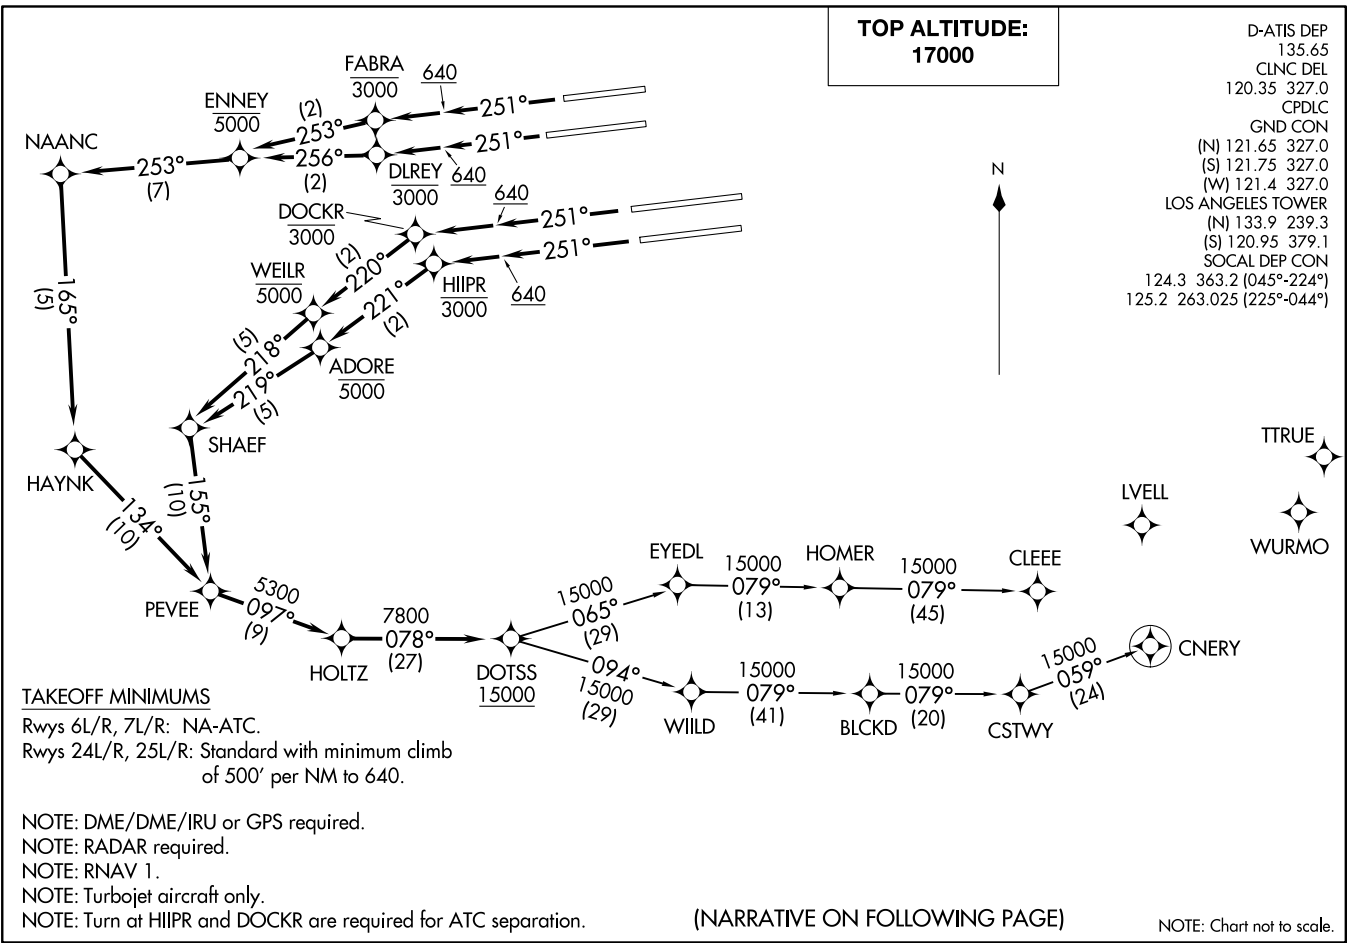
TOP ALTITUDE:
17000

D-ATIS DEP
135.65
CLNC DEL
120.35 327.0
CPDLC
GND CON
(N) 121.65 327.0
(S) 121.75 327.0
(W) 121.4 327.0
LOS ANGELES TOWER
(N) 133.9 239.3
(S) 120.95 379.1
SOCAL DEP CON
124.3 363.2 (045°-224°)
125.2 263.025 (225°-044°)

N

FABRA
3000
640
251°
ENNEY
5000
(2)
253°
256°
(2)
NAANC
253°
(7)
251°
DLREY
3000
640
640
DOCKR
3000
251°
251°
HIIPR
3000
640
(2)
220°
WEILR
5000
221°
(2)
(5)
218°
ADORE
5000
219°
(5)
165°
(5)
SHAEF
HAYNK
134°
(10)
155°
(10)
PEVEE
5300
097°
(9)
HOLTZ
7800
078°
(27)
DOTSS
15000
15000
065°
(29)
EYEDL
15000
079°
(13)
HOMER
15000
079°
(45)
CLEEE
094°
15000
(29)
WIILD
15000
079°
(41)
BLCKD
15000
079°
(20)
CSTWY
15000
059°
(24)
CNERY
TTRUE
LVELL
WURMO

TAKEOFF MINIMUMS
Rwys 6L/R, 7L/R: NA-ATC.
Rwys 24L/R, 25L/R: Standard with minimum climb of 500′ per NM to 640.

NOTE: DME/DME/IRU or GPS required.
NOTE: RADAR required.
NOTE: RNAV 1.
NOTE: Turbojet aircraft only.
NOTE: Turn at HIIPR and DOCKR are required for ATC separation.

(NARRATIVE ON FOLLOWING PAGE)

NOTE: Chart not to scale.